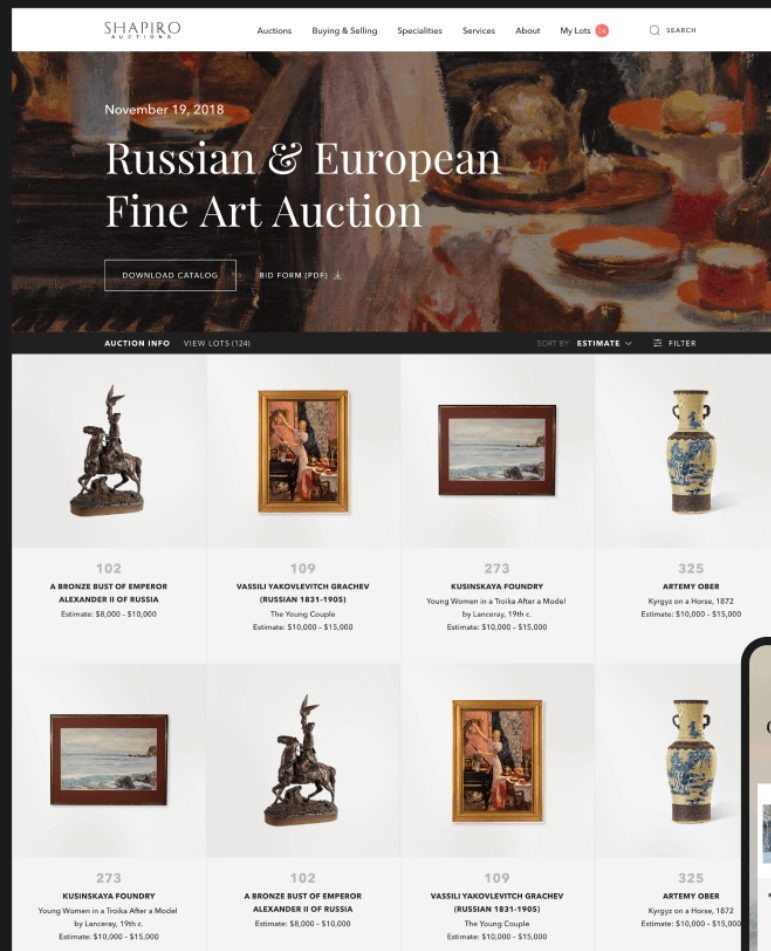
SHAPIRO
AUCTIONS

Auctions Buying & Selling Specialities Services About My Lots 24 SEARCH

November 19, 2018

Russian & European Fine Art Auction

DOWNLOAD CATALOG BID FORM (PDF)

AUCTION INFO VIEW LOTS (124) SORT BY: ESTIMATE FILTER

102
A BRONZE BUST OF EMPEROR ALEXANDER II OF RUSSIA
Estimate: $8,000 - $10,000

109
VASSILI YAKOVLEVITCH GRACHEV (RUSSIAN 1831-1905)
The Young Couple
Estimate: $10,000 - $15,000

273
KUSINSKAYA FOUNDRY
Young Women in a Troika After a Model by Lanceray, 19th c.
Estimate: $10,000 - $15,000

325
ARTEMY OBER
Kyrgyz on a Horse, 1872
Estimate: $10,000 - $15,000

273
KUSINSKAYA FOUNDRY
Young Women in a Troika After a Model by Lanceray, 19th c.
Estimate: $10,000 - $15,000

102
A BRONZE BUST OF EMPEROR ALEXANDER II OF RUSSIA
Estimate: $8,000 - $10,000

109
VASSILI YAKOVLEVITCH GRACHEV (RUSSIAN 1831-1905)
The Young Couple
Estimate: $10,000 - $15,000

325
ARTEMY OBER
Kyrgyz on a Horse, 1872
Estimate: $10,000 - $15,000